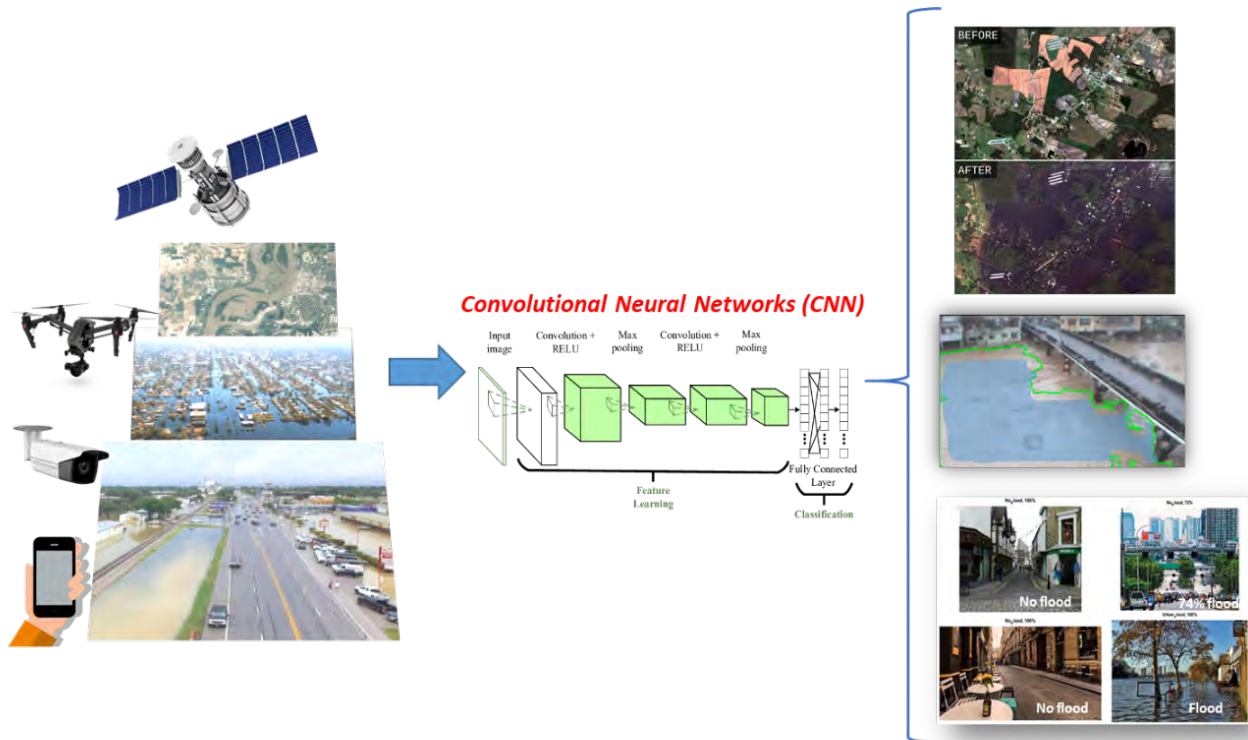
Convolutional Neural Networks (CNN)

Input image
Convolution + RELU
Max pooling
Convolution + RELU
Max pooling
Fully Connected Layer
Feature Learning
Classification

BEFORE
AFTER

No flood
74% flood
No flood
Flood